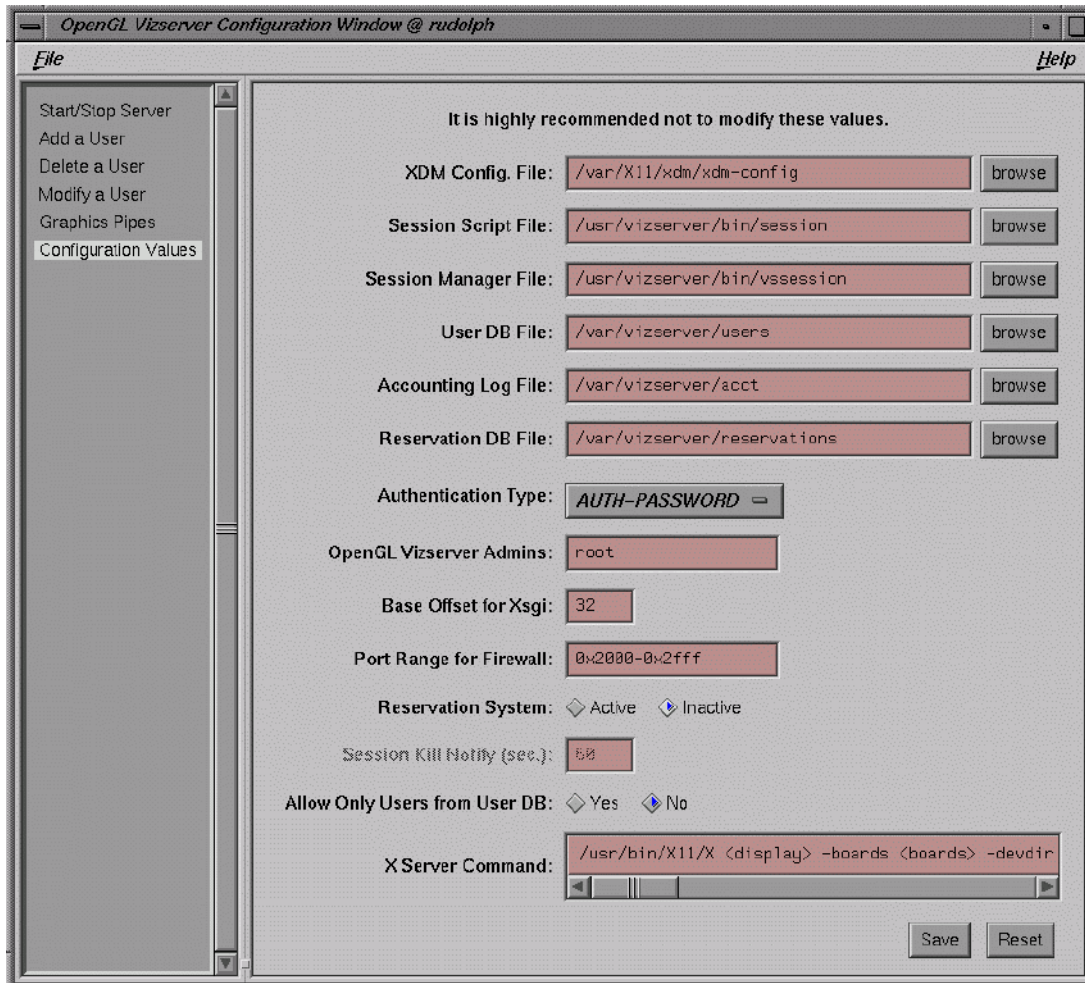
OpenGL Vizserver Configuration Window @ rudolph

File

Help

Start/Stop Server
Add a User
Delete a User
Modify a User
Graphics Pipes
Configuration Values

It is highly recommended not to modify these values.

XDM Config. File: /var/X11/xdm/xdm-config browse

Session Script File: /usr/vizserver/bin/session browse

Session Manager File: /usr/vizserver/bin/vssession browse

User DB File: /var/vizserver/users browse

Accounting Log File: /var/vizserver/acct browse

Reservation DB File: /var/vizserver/reservations browse

Authentication Type: AUTH-PASSWORD

OpenGL Vizserver Admins: root

Base Offset for Xsgi: 32

Port Range for Firewall: 0x2000-0x2fff

Reservation System: Active Inactive

Session Kill Notify (sec.): 60

Allow Only Users from User DB: Yes No

X Server Command: /usr/bin/X11/X <display> -boards <boards> -devdir

Save Reset